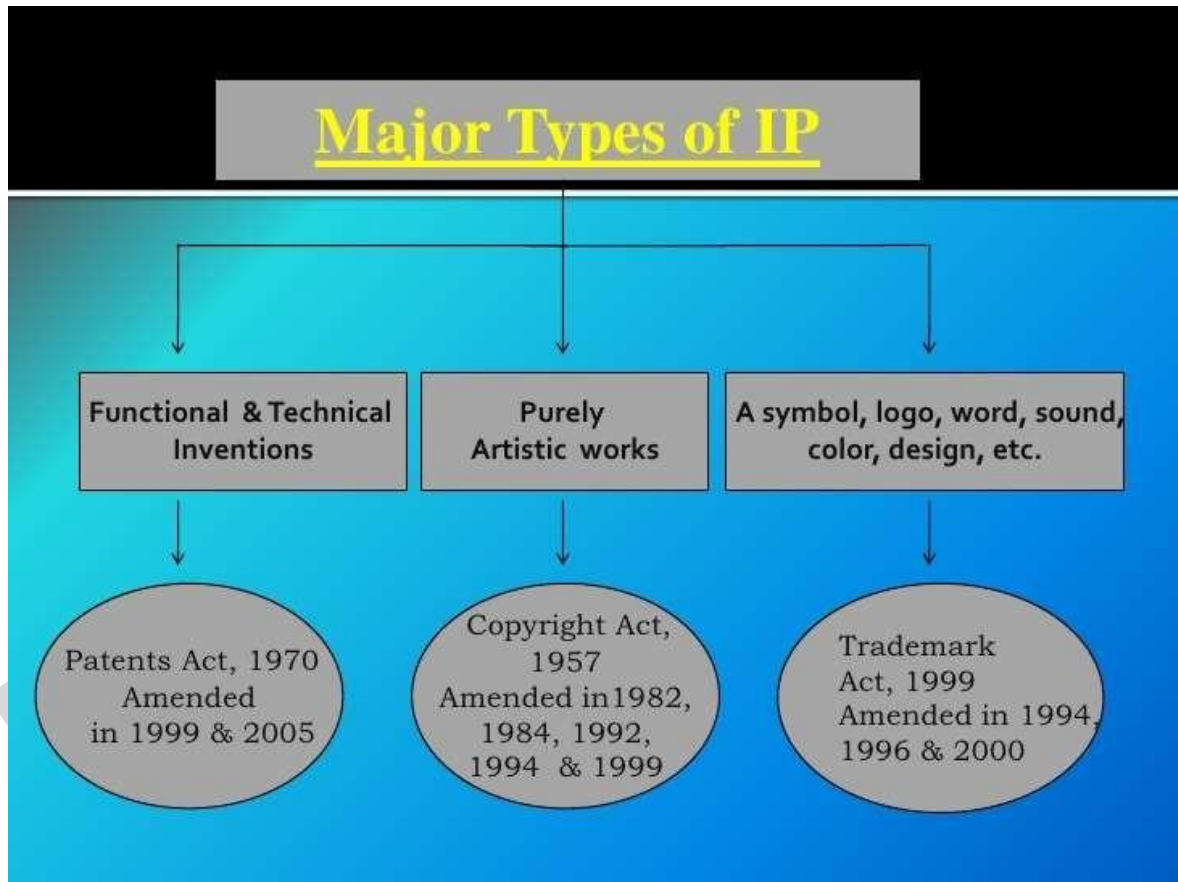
Major Types of IP

Functional & Technical Inventions

Purely Artistic works

A symbol, logo, word, sound, color, design, etc.

Patents Act, 1970 Amended in 1999 & 2005

Copyright Act, 1957 Amended in1982, 1984, 1992, 1994 & 1999

Trademark Act, 1999 Amended in 1994, 1996 & 2000